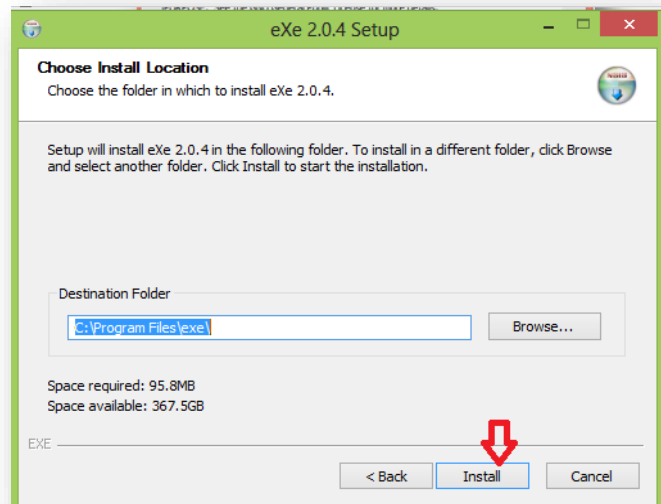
eXe 2.0.4 Setup

Choose Install Location
Choose the folder in which to install eXe 2.0.4.

Setup will install eXe 2.0.4 in the following folder. To install in a different folder, click Browse and select another folder. Click Install to start the installation.

Destination Folder
C:\Program Files\exe\
Browse...

Space required: 95.8MB
Space available: 367.5GB

EXE

< Back
Install
Cancel